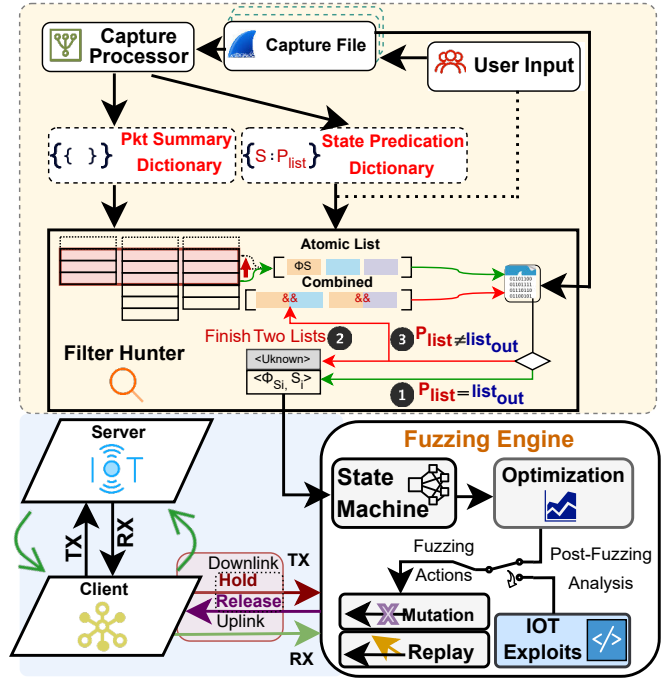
Capture Processor

Capture File

User Input

{ } Pkt Summary Dictionary

{S : $P_{list}$} State Predication Dictionary

Atomic List

ΦS

Combined

&&

&&

01101100
00101111
01100101
01100101
01100101

Finish Two Lists 2

3 $P_{list} \neq list_{out}$

<Uknown>

<$\Phi_{Si}$, $S_i$>

1 $P_{list} = list_{out}$

Filter Hunter

Server

IOT

TX

RX

Client

Downlink TX

Hold

Release

Uplink

RX

Fuzzing Engine

State Machine

Optimization

Fuzzing Actions

Post-Fuzzing Analysis

Mutation

Replay

IOT Exploits